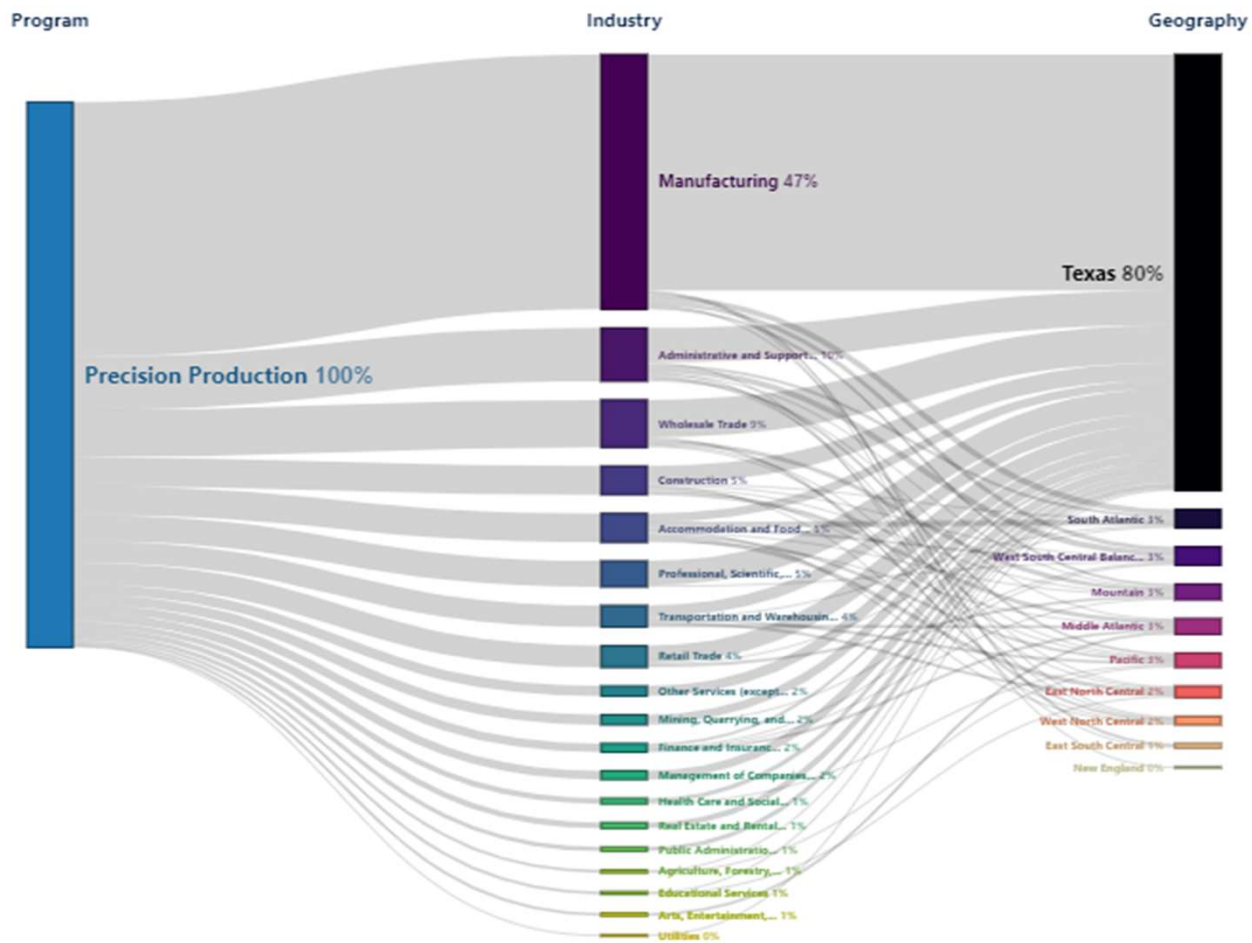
Program

Industry

Geography

Precision Production 100%

Manufacturing 47%

Administrative and Support... 10%

Wholesale Trade 9%

Construction 5%

Accommodation and Food... 5%

Professional, Scientific,... 5%

Transportation and Warehousin... 4%

Retail Trade 4%

Other Services (except... 2%

Mining, Quarrying, and... 2%

Finance and Insuranc... 2%

Management of Companies... 2%

Health Care and Social... 1%

Real Estate and Rental... 1%

Public Administratio... 1%

Agriculture, Forestry,... 1%

Educational Services 1%

Arts, Entertainment,... 1%

Utilities 0%

Texas 80%

South Atlantic 3%

West South Central Balanc... 3%

Mountain 3%

Middle Atlantic 3%

Pacific 3%

East North Central 2%

West North Central 2%

East South Central 1%

New England 0%